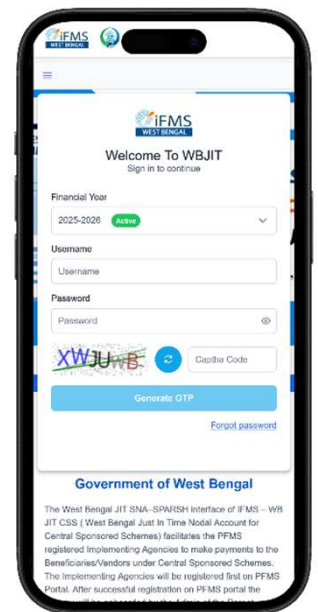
iFMS
WEST BENGAL

iFMS
WEST BENGAL

Welcome To WBJIT
Sign in to continue

Financial Year
2025-2026 Active

Username
Username

Password
Password

XWJUWB

Captha Code

Generate OTP

Forgot password

Government of West Bengal

The West Bengal JIT SNA–SPARSH Interface of IFMS – WB JIT CSS ( West Bengal Just In Time Nodal Account for Central Sponsored Schemes) facilitates the PFMS registered Implementing Agencies to make payments to the Beneficiaries/Vendors under Central Sponsored Schemes. The Implementing Agencies will be registered first on PFMS Portal. After successful registration on PFMS portal the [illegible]